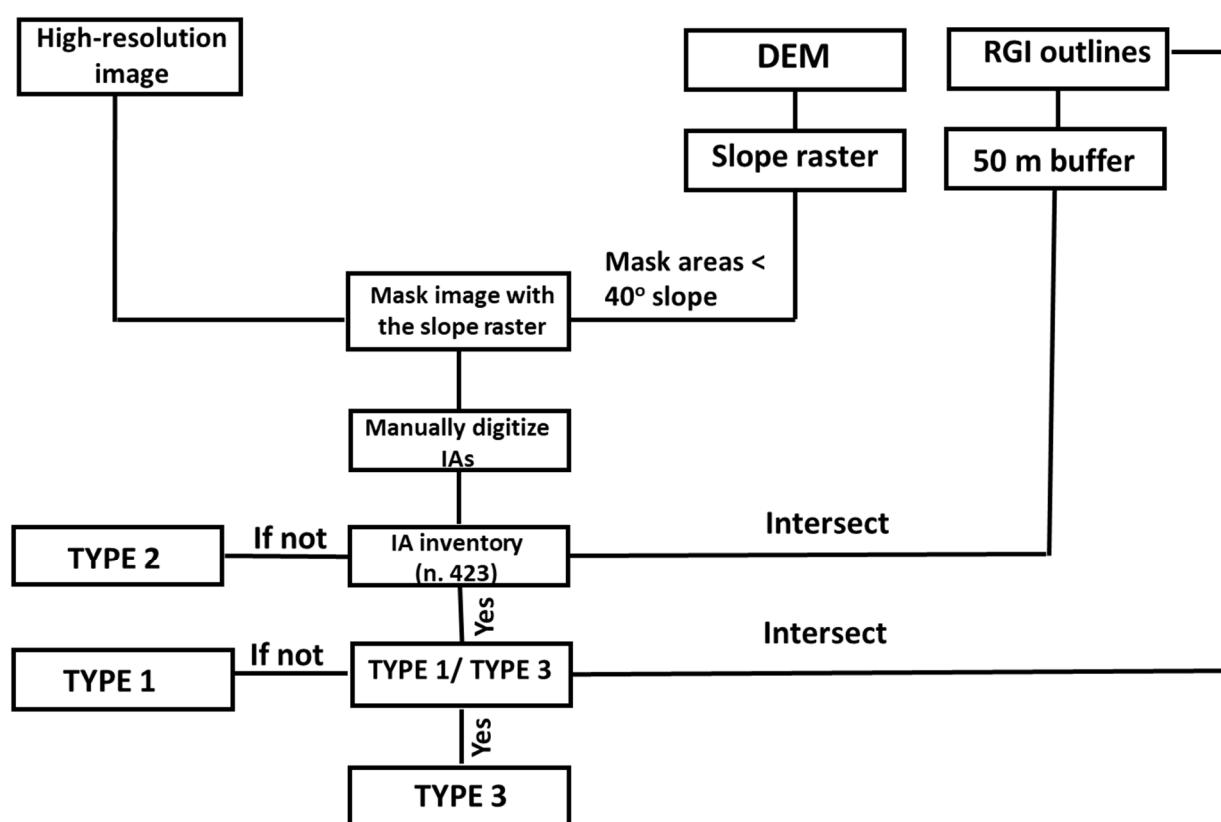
High-resolution image

DEM

RGI outlines

Slope raster

50 m buffer

Mask areas < $40^{o}$ slope

Mask image with the slope raster

Manually digitize IAs

Intersect

TYPE 2

If not

IA inventory (n. 423)

Yes

Intersect

TYPE 1

If not

TYPE 1/ TYPE 3

Yes

TYPE 3